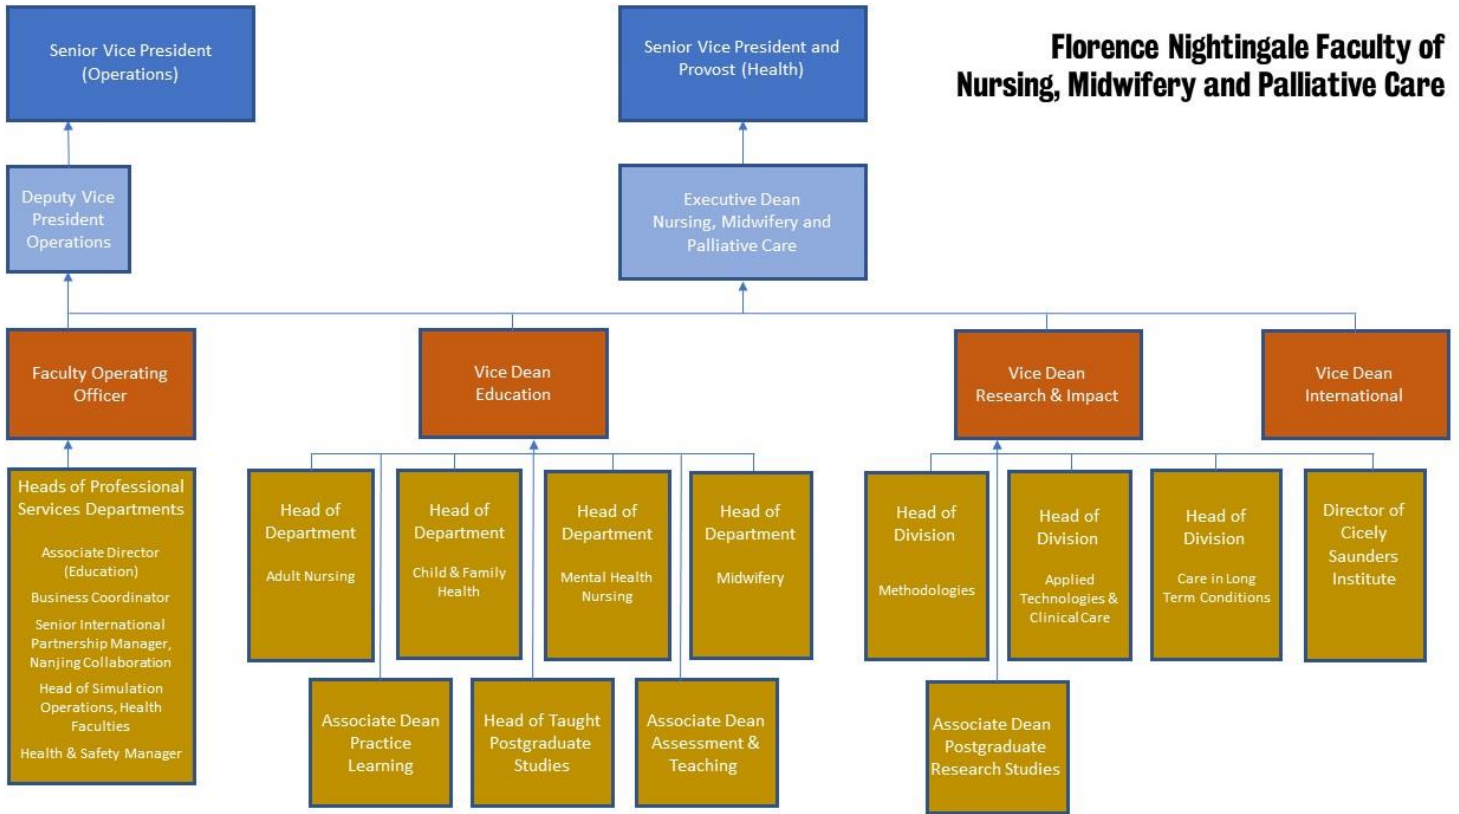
Florence Nightingale Faculty of Nursing, Midwifery and Palliative Care

Senior Vice President (Operations)

Senior Vice President and Provost (Health)

Deputy Vice President Operations

Executive Dean Nursing, Midwifery and Palliative Care

Faculty Operating Officer

Vice Dean Education

Vice Dean Research & Impact

Vice Dean International

Heads of Professional Services Departments

Associate Director (Education)

Business Coordinator

Senior International Partnership Manager, Nanjing Collaboration

Head of Simulation Operations, Health Faculties

Health & Safety Manager

Head of Department

Adult Nursing

Head of Department

Child & Family Health

Head of Department

Mental Health Nursing

Head of Department

Midwifery

Associate Dean Practice Learning

Head of Taught Postgraduate Studies

Associate Dean Assessment & Teaching

Head of Division

Methodologies

Head of Division

Applied Technologies & Clinical Care

Head of Division

Care in Long Term Conditions

Director of Cicely Saunders Institute

Associate Dean Postgraduate Research Studies